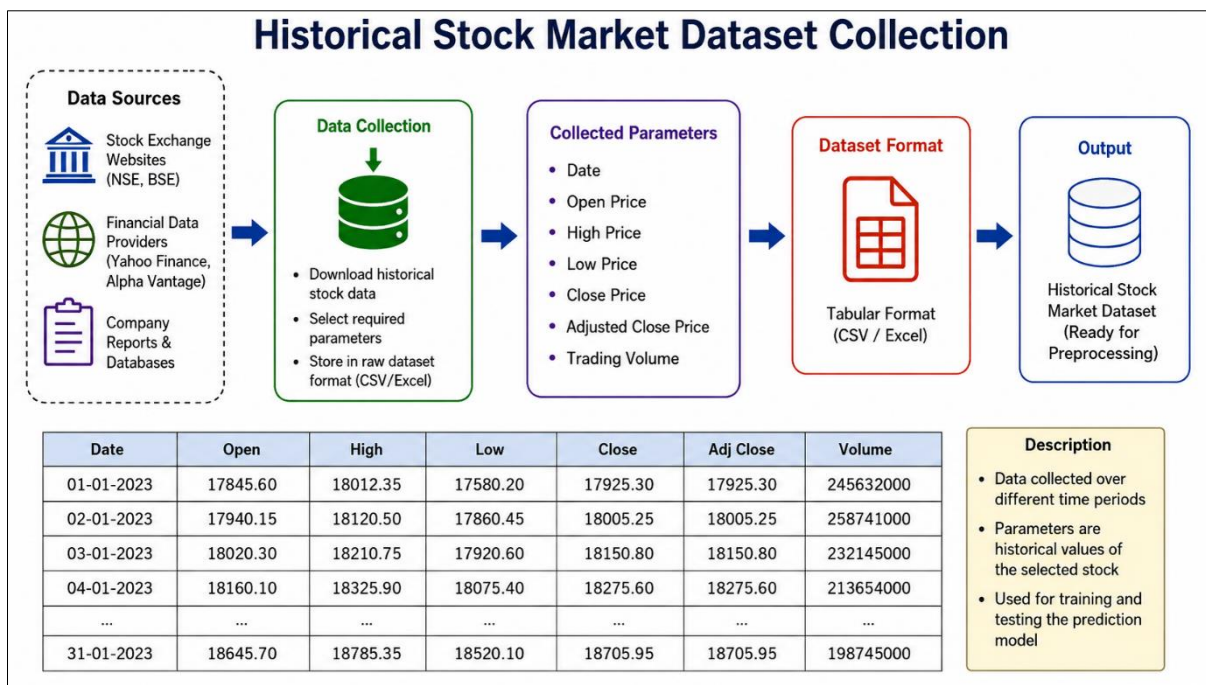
Historical Stock Market Dataset Collection

Data Sources

Stock Exchange Websites (NSE, BSE)

Financial Data Providers (Yahoo Finance, Alpha Vantage)

Company Reports & Databases

Data Collection

- Download historical stock data
- Select required parameters
- Store in raw dataset format (CSV/Excel)

Collected Parameters

- Date
- Open Price
- High Price
- Low Price
- Close Price
- Adjusted Close Price
- Trading Volume

Dataset Format

Tabular Format (CSV / Excel)

Output

Historical Stock Market Dataset (Ready for Preprocessing)

| Date | Open | High | Low | Close | Adj Close | Volume |
|---|---|---|---|---|---|---|
| 01-01-2023 | 17845.60 | 18012.35 | 17580.20 | 17925.30 | 17925.30 | 245632000 |
| 02-01-2023 | 17940.15 | 18120.50 | 17860.45 | 18005.25 | 18005.25 | 258741000 |
| 03-01-2023 | 18020.30 | 18210.75 | 17920.60 | 18150.80 | 18150.80 | 232145000 |
| 04-01-2023 | 18160.10 | 18325.90 | 18075.40 | 18275.60 | 18275.60 | 213654000 |
| ... | ... | ... | ... | ... | ... | ... |
| 31-01-2023 | 18645.70 | 18785.35 | 18520.10 | 18705.95 | 18705.95 | 198745000 |

Description

- Data collected over different time periods
- Parameters are historical values of the selected stock
- Used for training and testing the prediction model